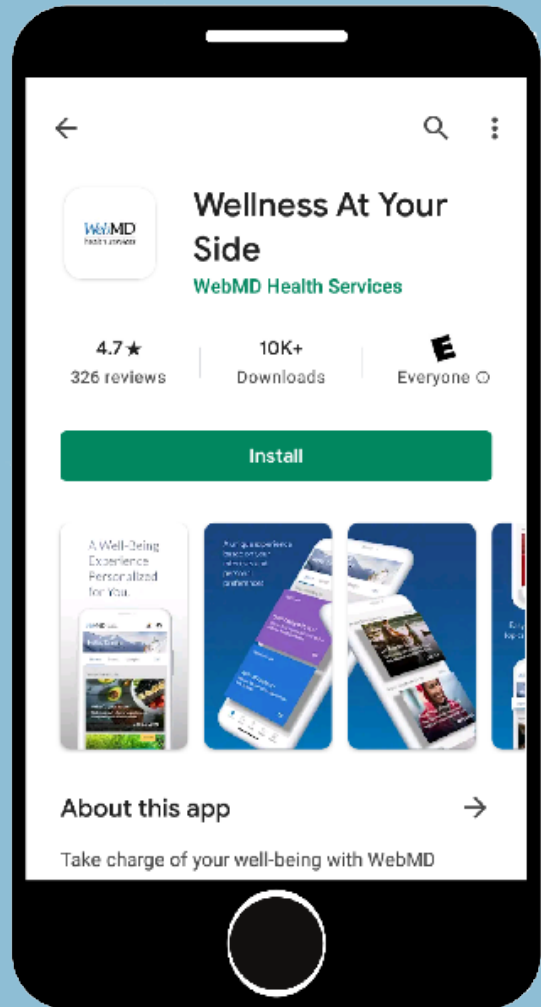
WebMD
Health Services

Wellness At Your Side

WebMD Health Services

4.7★
326 reviews

10K+
Downloads

E
Everyone ⓘ

Install

A Well-Being Experience Personalized for You.

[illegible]

About this app

Take charge of your well-being with WebMD